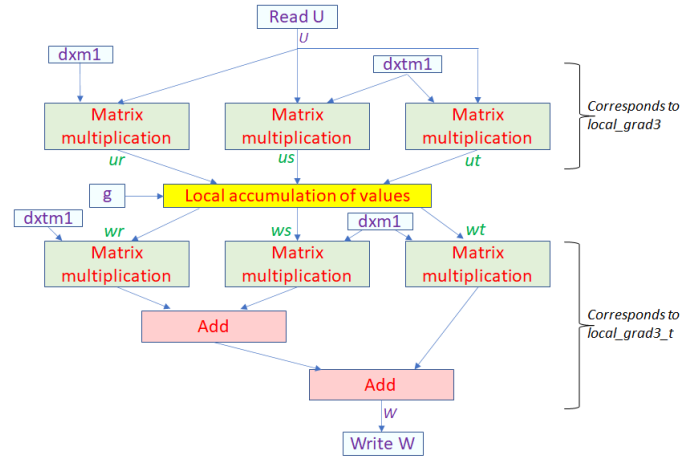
Read U

U

dxm1

dxtm1

Matrix multiplication

Matrix multiplication

Matrix multiplication

Corresponds to local_grad3

ur

us

ut

g

Local accumulation of values

dxtm1

wr

ws

dxm1

wt

Matrix multiplication

Matrix multiplication

Matrix multiplication

Add

Corresponds to local_grad3_t

Add

W

Write W